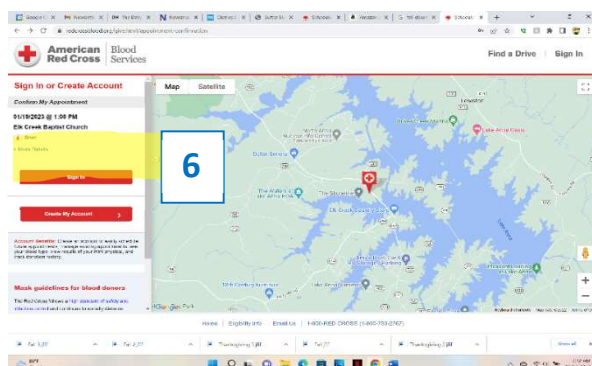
American Red Cross | Blood Services

Find a Drive | Sign In

Sign In or Create Account

Confirm My Appointment

01/19/2023 @ 1:00 PM

Elk Creek Baptist Church

Sign In

Create My Account

Mask guidelines for blood donors

Map Satellite

6

Home | Eligibility Info | Email Us | 1-800-RED CROSS (1-800-733-2767)